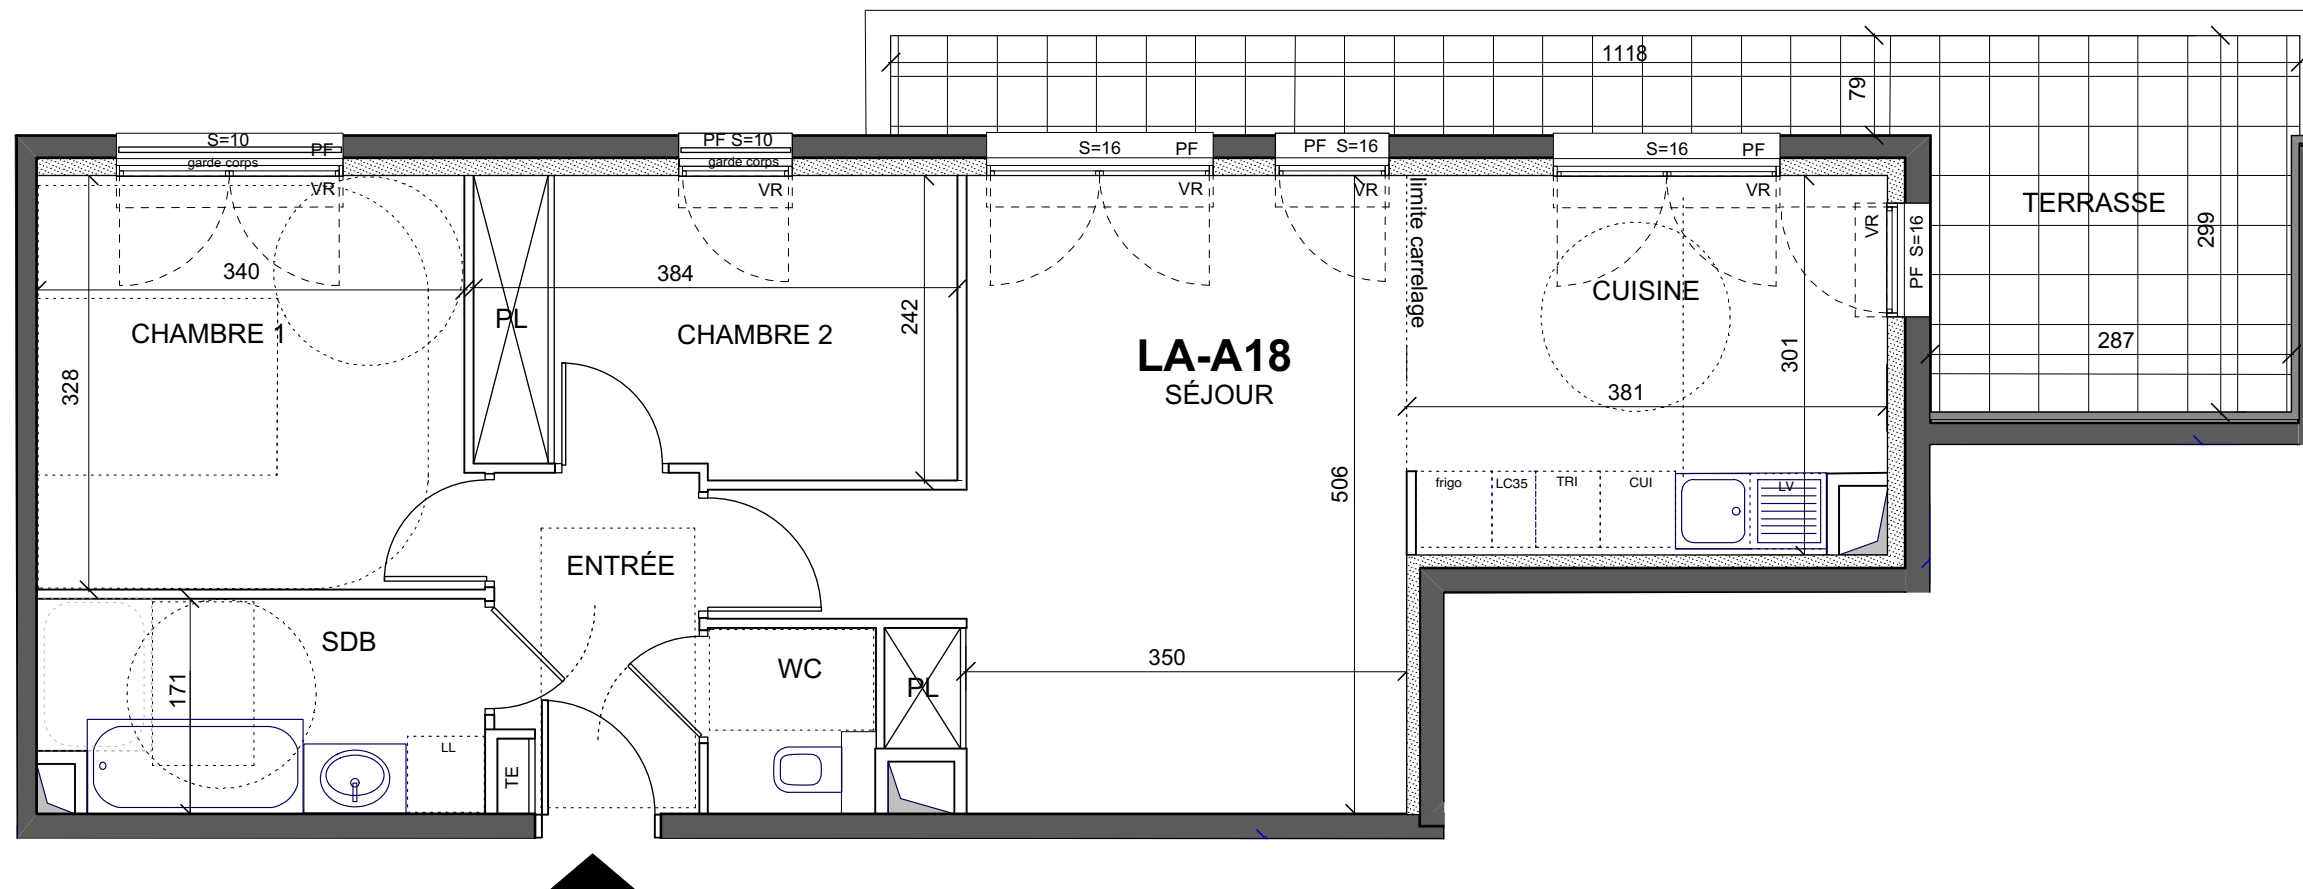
1118
79
S=10
PF
garde corps
VR
PF S=10
garde corps
VR
S=16 PF
VR
PF S=16
VR
S=16 PF
VR
limite carrelage
VR
PF S=16
TERRASSE
299
340
384
PL
242
CHAMBRE 1
CHAMBRE 2
CUISINE
287
328
LA-A18
SÉJOUR
301
381
506
frigo
LC35
TRI
CUI
LV
ENTRÉE
SDB
350
WC
171
PL
LL
TE